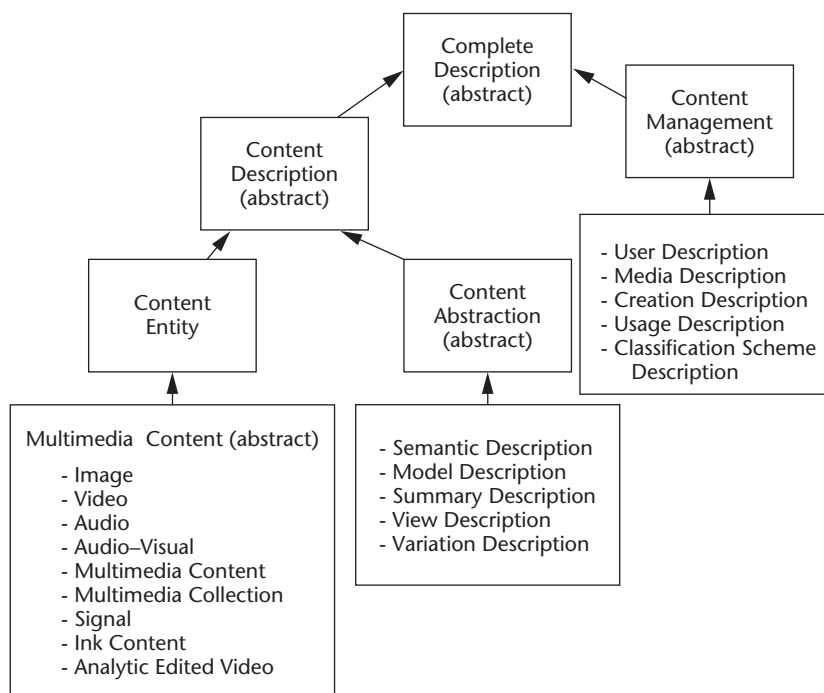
Complete Description (abstract)

Content Description (abstract)

Content Management (abstract)

- User Description
- Media Description
- Creation Description
- Usage Description
- Classification Scheme Description

Content Entity

Content Abstraction (abstract)

Multimedia Content (abstract)
- Image
- Video
- Audio
- Audio–Visual
- Multimedia Content
- Multimedia Collection
- Signal
- Ink Content
- Analytic Edited Video

- Semantic Description
- Model Description
- Summary Description
- View Description
- Variation Description